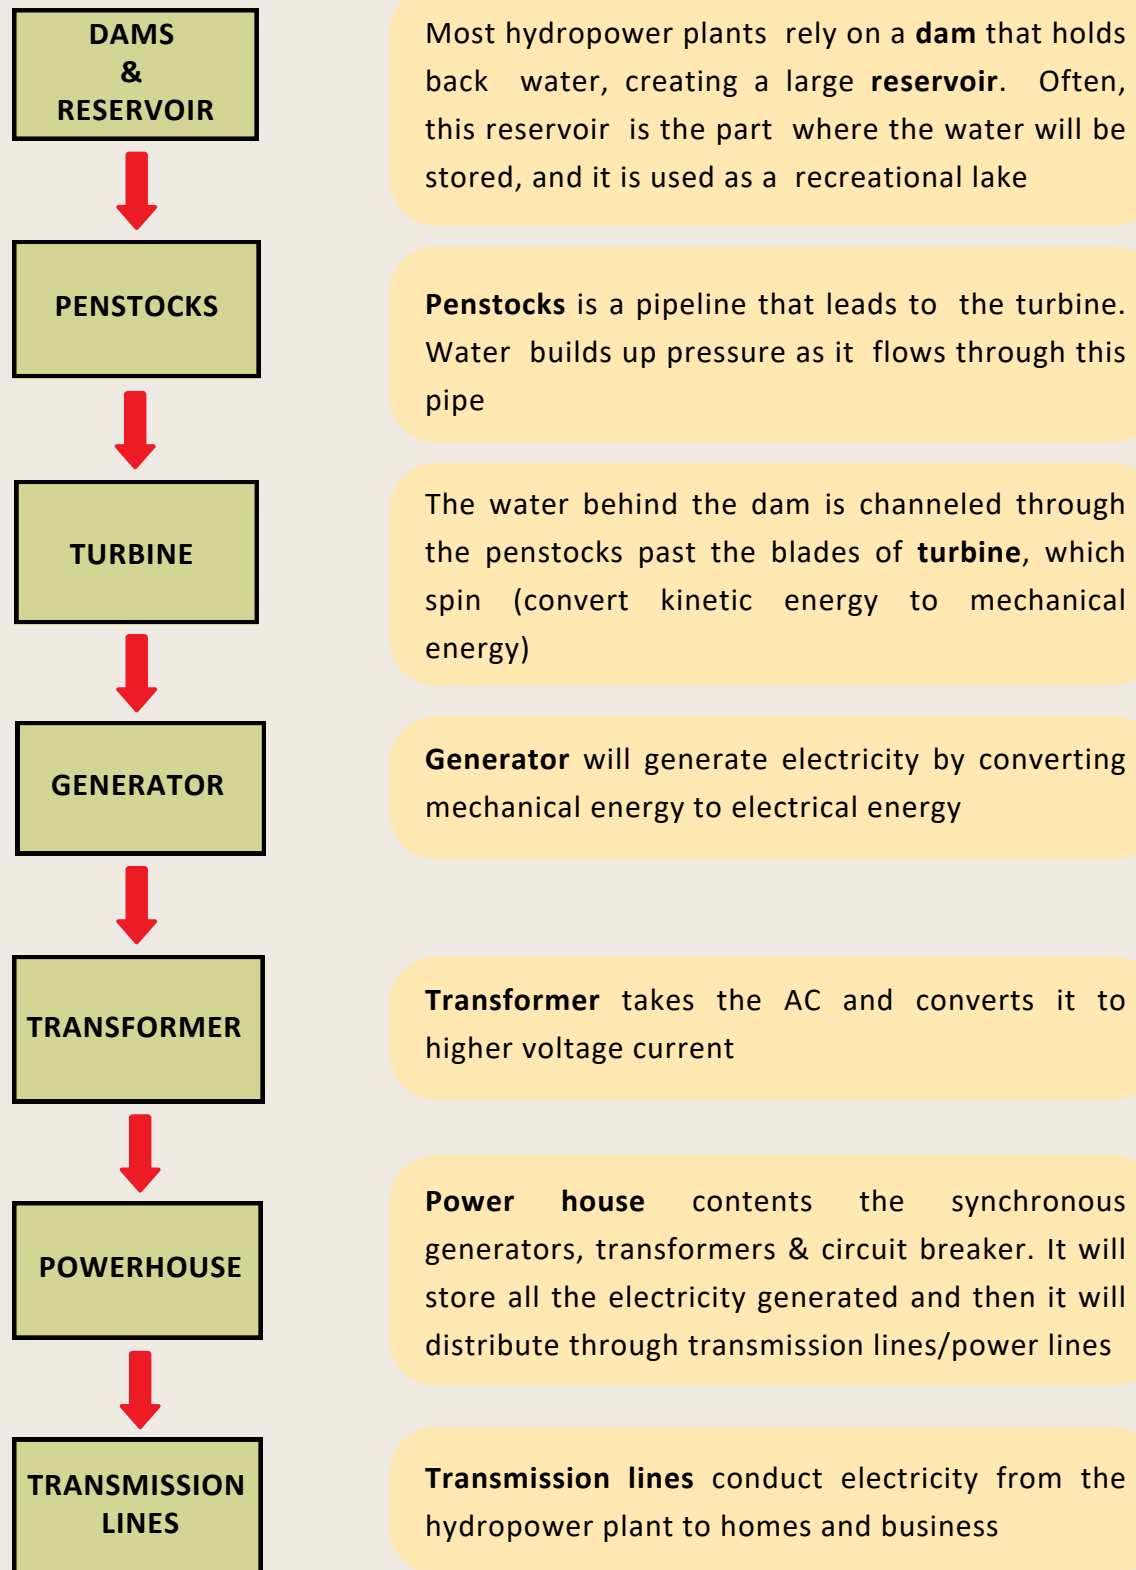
DAMS
&
RESERVOIR

Most hydropower plants rely on a **dam** that holds back water, creating a large **reservoir**. Often, this reservoir is the part where the water will be stored, and it is used as a recreational lake

PENSTOCKS

**Penstocks** is a pipeline that leads to the turbine. Water builds up pressure as it flows through this pipe

TURBINE

The water behind the dam is channeled through the penstocks past the blades of **turbine**, which spin (convert kinetic energy to mechanical energy)

GENERATOR

**Generator** will generate electricity by converting mechanical energy to electrical energy

TRANSFORMER

**Transformer** takes the AC and converts it to higher voltage current

POWERHOUSE

**Power house** contents the synchronous generators, transformers & circuit breaker. It will store all the electricity generated and then it will distribute through transmission lines/power lines

TRANSMISSION
LINES

**Transmission lines** conduct electricity from the hydropower plant to homes and business